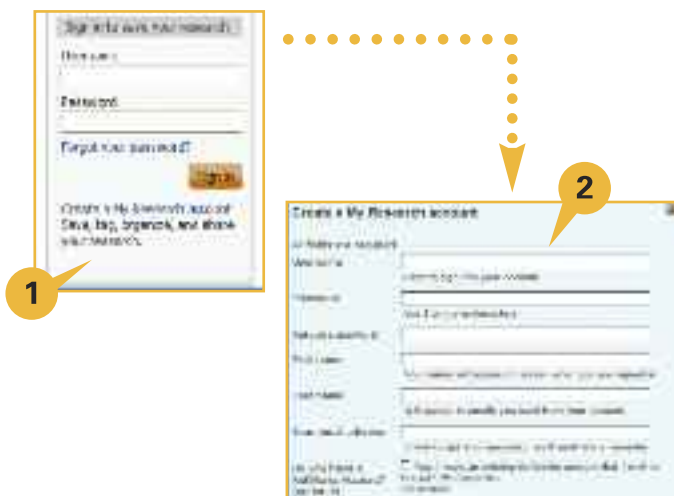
Sign in to save your research

Username

Password

Forgot your password?

Sign in

Create a My Research account Save, tag, organize, and share your research.

1

2

Create a My Research account

Username

Password

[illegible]

First name

Last name

Email address

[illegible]